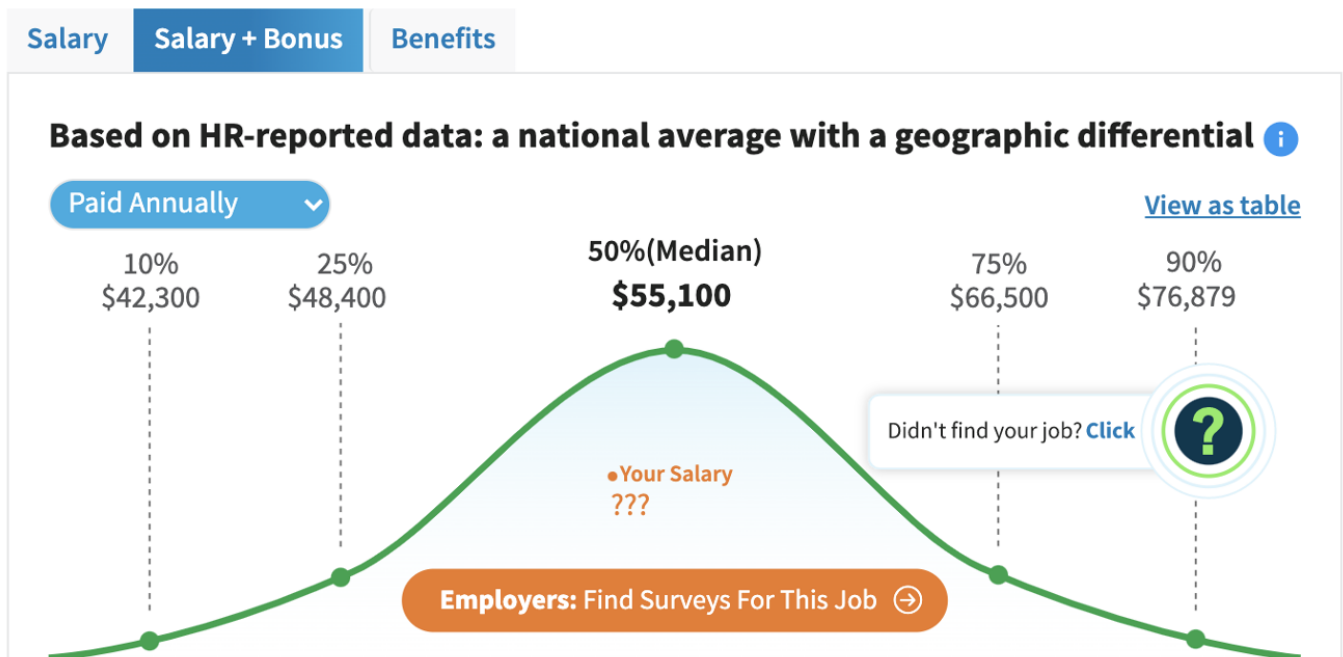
Salary Salary + Bonus Benefits

Based on HR-reported data: a national average with a geographic differential

Paid Annually

View as table

10%
$42,300

25%
$48,400

50%(Median)
$55,100

75%
$66,500

90%
$76,879

Didn't find your job? Click

?

Your Salary
???

Employers: Find Surveys For This Job